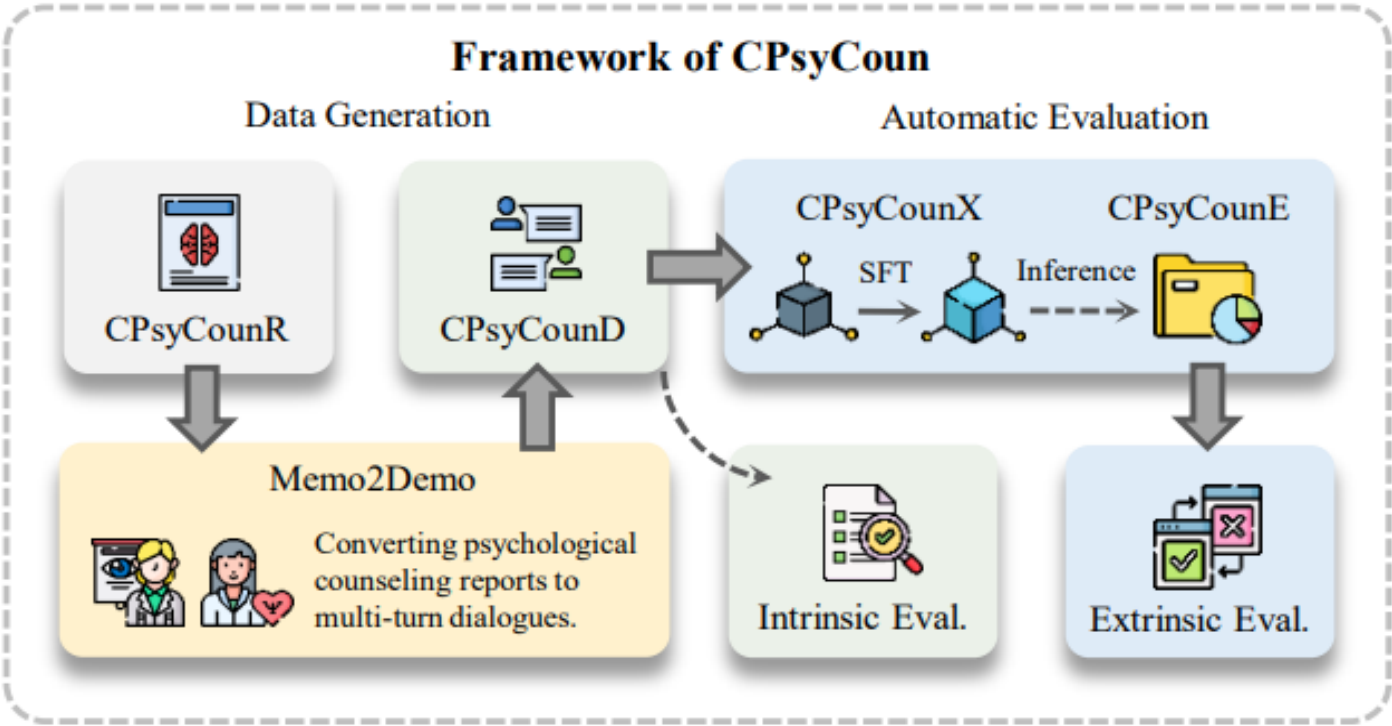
Framework of CPsyCoun

Data Generation

Automatic Evaluation

CPsyCounR

CPsyCounD

CPsyCounX

SFT

Inference

CPsyCounE

Memo2Demo

Converting psychological counseling reports to multi-turn dialogues.

Intrinsic Eval.

Extrinsic Eval.